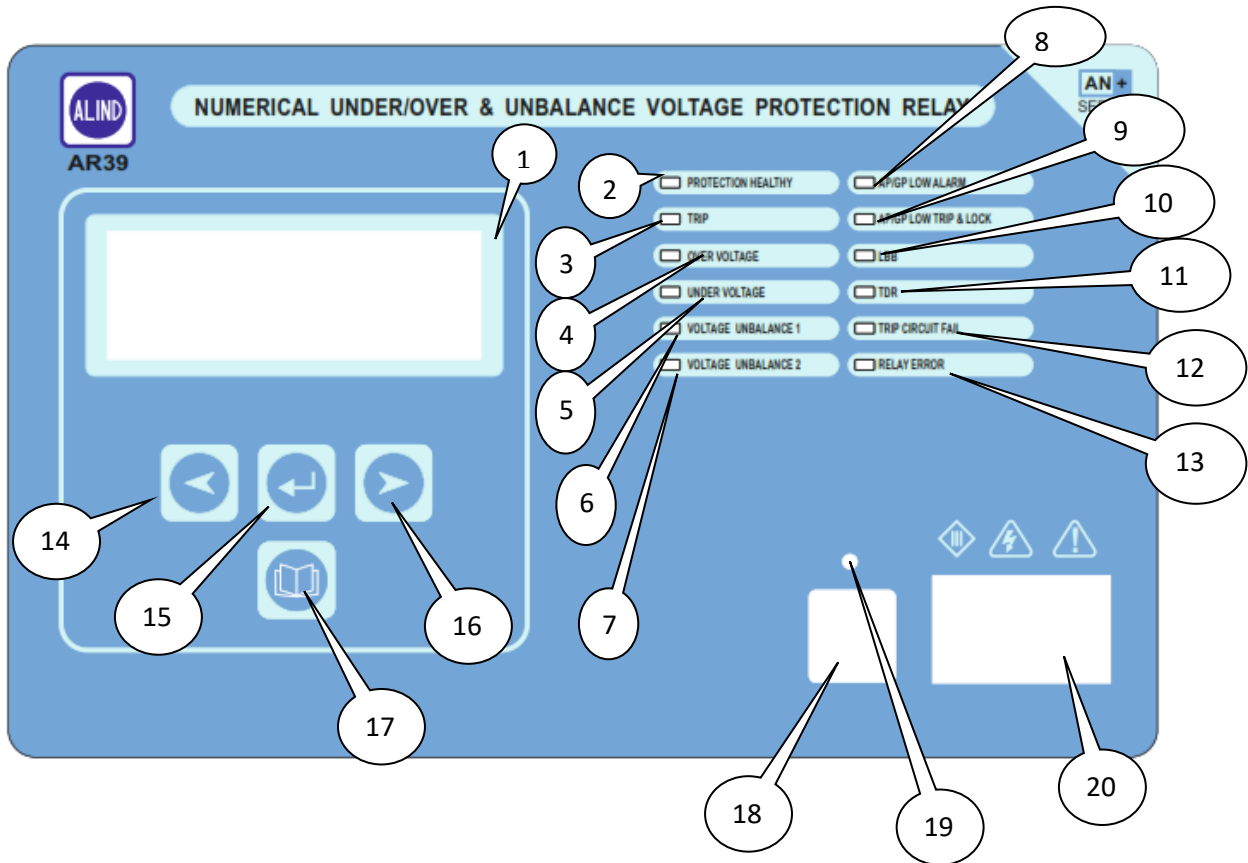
ALIND
AR39

NUMERICAL UNDER/OVER & UNBALANCE VOLTAGE PROTECTION RELAY

AN+
SE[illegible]

1
2 PROTECTION HEALTHY
3 TRIP
4 OVER VOLTAGE
UNDER VOLTAGE
5 VOLTAGE UNBALANCE 1
6 VOLTAGE UNBALANCE 2
7

8 AP/GP LOW ALARM
9 AP/GP LOW TRIP & LOCK
10 LBB
11 TDR
12 TRIP CIRCUIT FAIL
13 RELAY ERROR

14
15
16
17
18
19
20